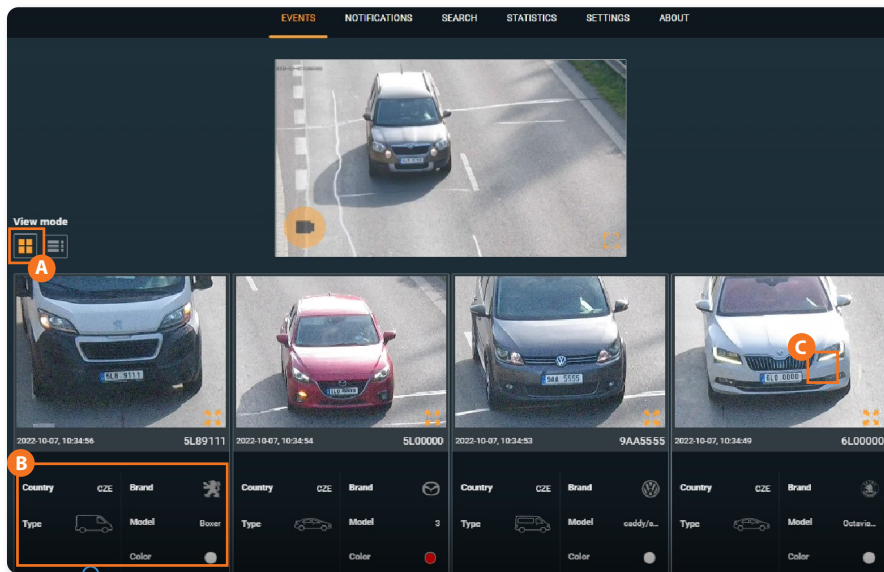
EVENTS NOTIFICATIONS SEARCH STATISTICS SETTINGS ABOUT

View mode

A

B

C

2022-10-07, 10:34:56 5L89111

Country CZE Brand
Type Model Boxer
Color

2022-10-07, 10:34:54 5L00000

Country CZE Brand
Type Model 3
Color

2022-10-07, 10:34:53 9AA5555

Country CZE Brand
Type Model caddy/e...
Color

2022-10-07, 10:34:49 6L00000

Country CZE Brand
Type Model Octavia...
Color